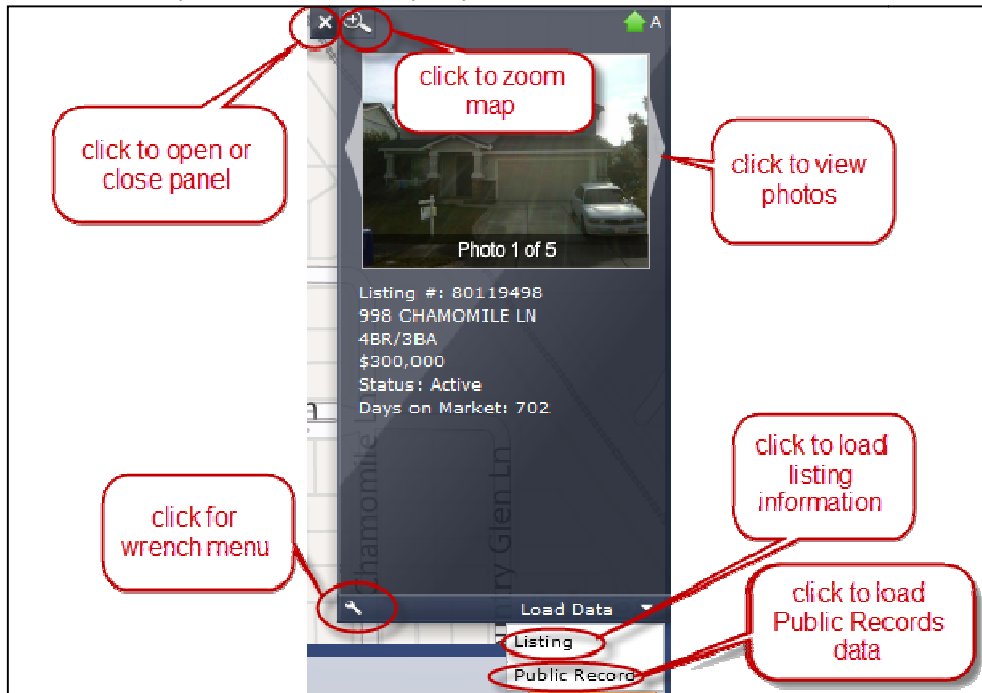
A

click to zoom map

click to open or close panel

click to view photos

Photo 1 of 5

Listing #: 80119498
998 CHAMOMILE LN
4BR/3BA
$300,000
Status: Active
Days on Market: 702

Chamomile Ln

ry Glen Ln

click to load listing information

click for wrench menu

Load Data

click to load Public Records data

Listing

Public Record